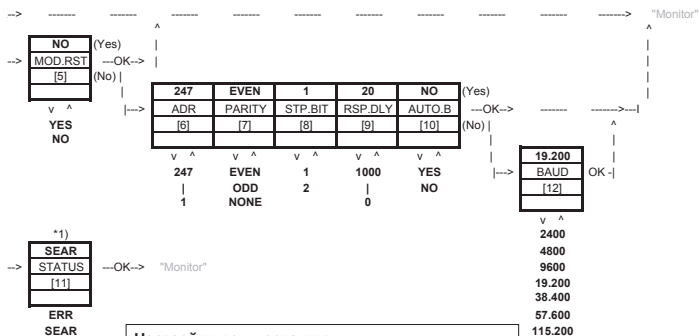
--> ------- ------- ^ ------- ------- ------- ------- ------- ------- ------- -------> "Monitor"

NO (Yes)
--> MOD.RST ---OK--> |
[5] (No) |
v ^
YES
NO

|---> 247 EVEN 1 20 NO (Yes)
ADR PARITY STP.BIT RSP.DLY AUTO.B ---OK--> ------- ------->---|
[6] [7] [8] [9] [10] (No) |

v ^ v ^ v ^ v ^ v ^
247 EVEN 1 1000 YES
| ODD 2 | NO
1 NONE 0

19.200
|---> BAUD OK -|
[12]
v ^
2400
4800
9600
19.200
38.400
57.600
115.200

*1)
SEAR
--> STATUS ---OK--> "Monitor"
[11]

ERR
SEAR

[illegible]